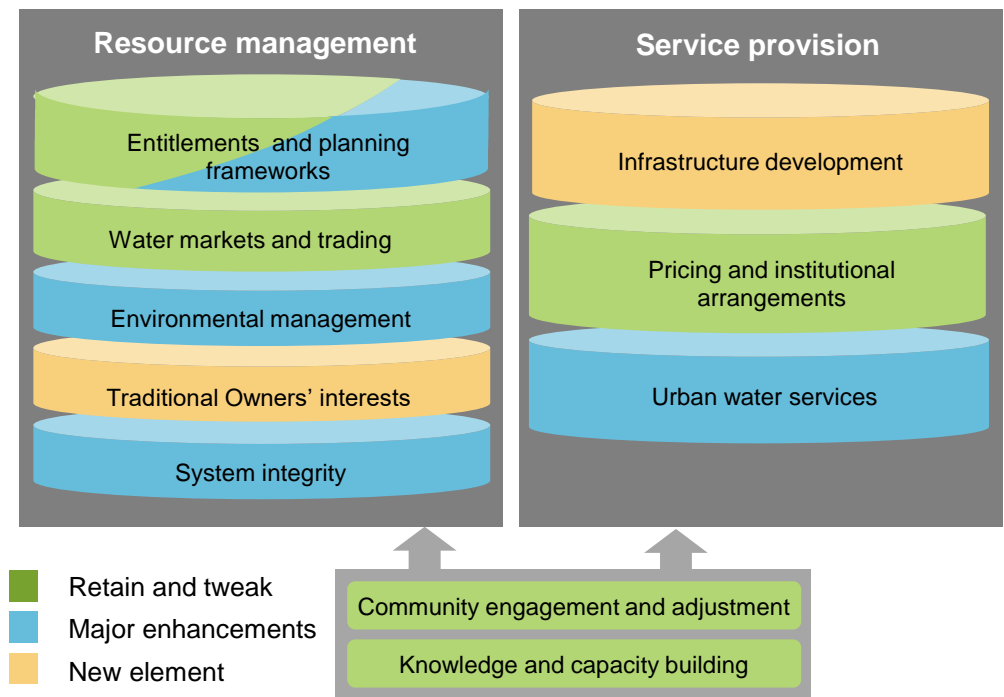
Resource management

Entitlements and planning frameworks

Water markets and trading

Environmental management

Traditional Owners' interests

System integrity

Service provision

Infrastructure development

Pricing and institutional arrangements

Urban water services

Retain and tweak

Major enhancements

New element

Community engagement and adjustment

Knowledge and capacity building